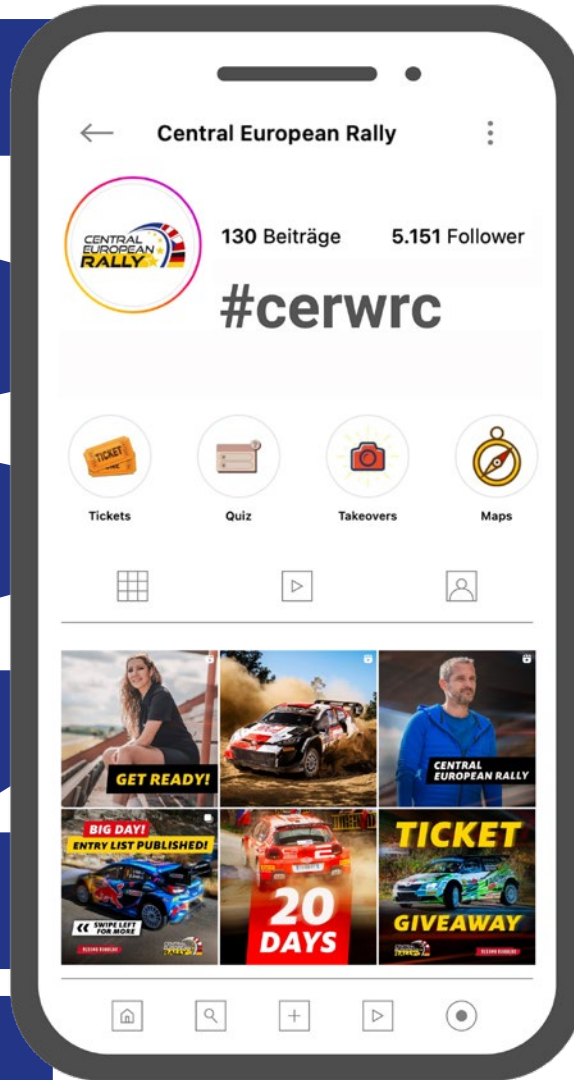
Central European Rally

CENTRAL EUROPEAN RALLY

130 Beiträge 5.151 Follower

#cerwrc

TICKET

Tickets

Quiz

Takeovers

Maps

GET READY!

CENTRAL EUROPEAN RALLY

BIG DAY! ENTRY LIST PUBLISHED!

SWIPE LEFT FOR MORE

20 DAYS

TICKET GIVEAWAY